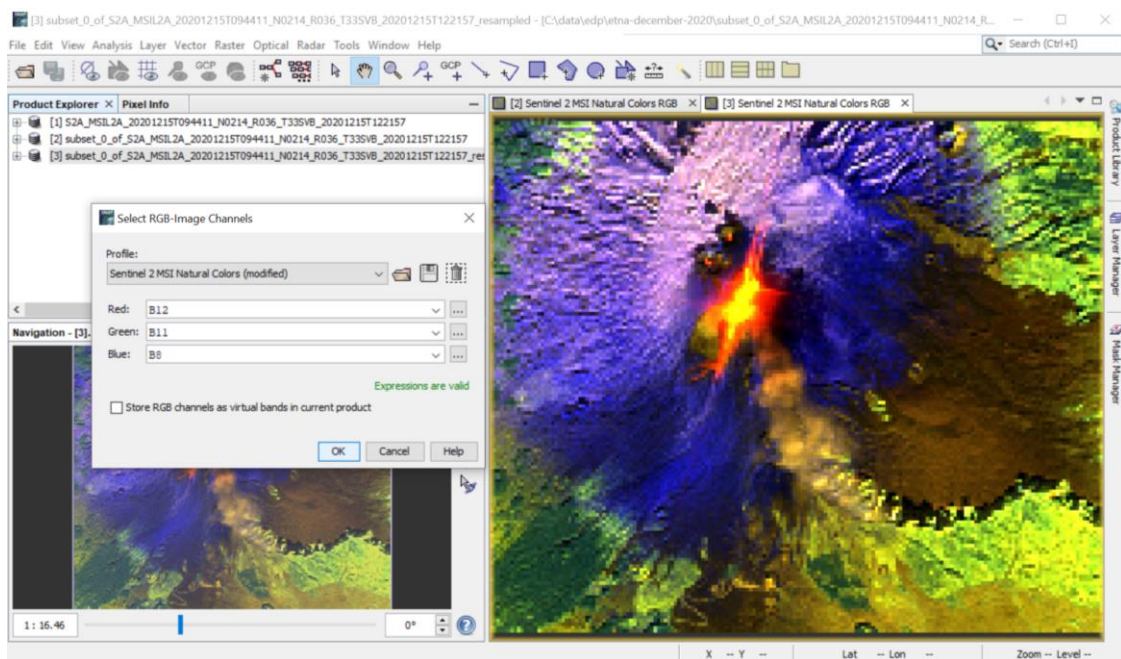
[3] subset_0_of_S2A_MSIL2A_20201215T094411_N0214_R036_T33SVB_20201215T122157_resampled - [C:\data\edp\etna-december-2020\subset_0_of_S2A_MSIL2A_20201215T094411_N0214_R...

File Edit View Analysis Layer Vector Raster Optical Radar Tools Window Help

Search (Ctrl+I)

GCP GCP

Product Explorer × Pixel Info

[1] S2A_MSIL2A_20201215T094411_N0214_R036_T33SVB_20201215T122157
[2] subset_0_of_S2A_MSIL2A_20201215T094411_N0214_R036_T33SVB_20201215T122157
[3] subset_0_of_S2A_MSIL2A_20201215T094411_N0214_R036_T33SVB_20201215T122157_res

[2] Sentinel 2 MSI Natural Colors RGB × [3] Sentinel 2 MSI Natural Colors RGB ×

Product Library

Layer Manager

Mask Manager

Select RGB-Image Channels

Profile:
Sentinel 2 MSI Natural Colors (modified)

Red: B12
Green: B11
Blue: B8

Expressions are valid

Store RGB channels as virtual bands in current product

OK Cancel Help

Navigation - [3].

1 : 16.46

0°

X -- Y -- Lat -- Lon -- Zoom -- Level --